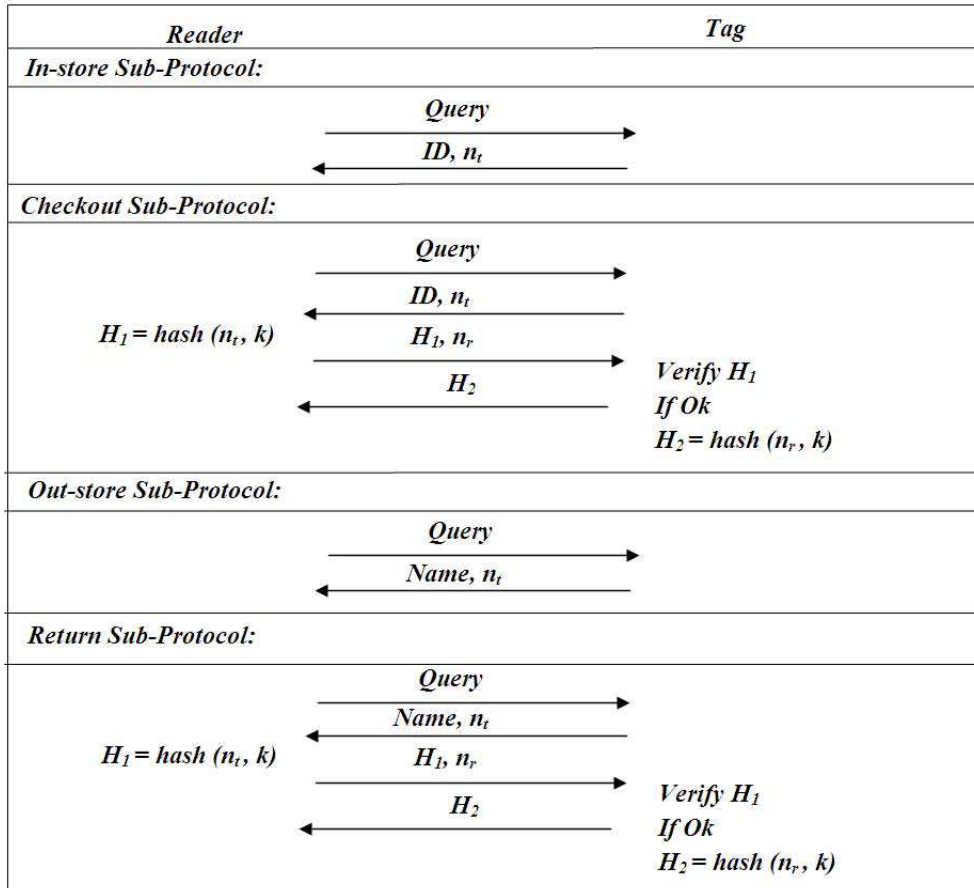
Reader

Tag

In-store Sub-Protocol:

Query

ID, $n_t$

Checkout Sub-Protocol:

Query

ID, $n_t$

$H_1$ = hash ($n_t$, k)

$H_1$, $n_r$

Verify $H_1$

$H_2$

If Ok

$H_2$ = hash ($n_r$, k)

Out-store Sub-Protocol:

Query

Name, $n_t$

Return Sub-Protocol:

Query

Name, $n_t$

$H_1$ = hash ($n_t$, k)

$H_1$, $n_r$

Verify $H_1$

$H_2$

If Ok

$H_2$ = hash ($n_r$, k)